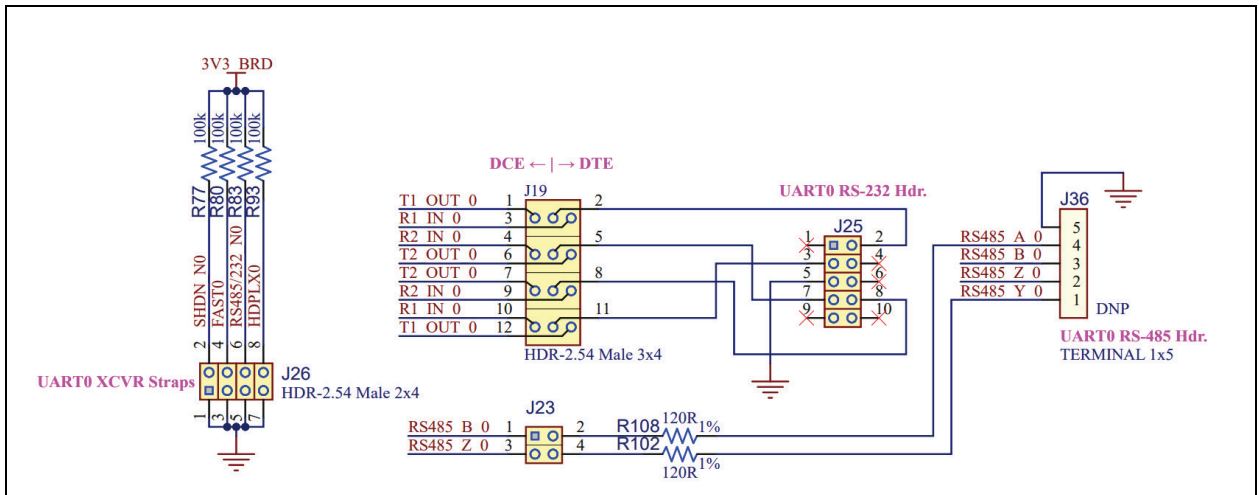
3V3_BRD

100k 100k 100k 100k
R77 R80 R83 R93

SHDN_N0 FAST0 RS485/232_N0 HDPLX0
2 4 6 8
1 3 5 7

UART0 XCVR Straps
J26
HDR-2.54 Male 2x4

DCE ← | → DTE

J19
T1_OUT_0 1 2
R1_IN_0 3
R2_IN_0 4 5
T2_OUT_0 6
T2_OUT_0 7 8
R2_IN_0 9
R1_IN_0 10 11
T1_OUT_0 12
HDR-2.54 Male 3x4

UART0 RS-232 Hdr.
J25
1 2
3 4
5 6
7 8
9 10

J36
RS485_A_0 5
RS485_B_0 4
RS485_Z_0 3
RS485_Y_0 2
1
DNP
UART0 RS-485 Hdr.
TERMINAL 1x5

J23
RS485_B_0 1 2
RS485_Z_0 3 4
R108 120R 1%
R102 120R 1%